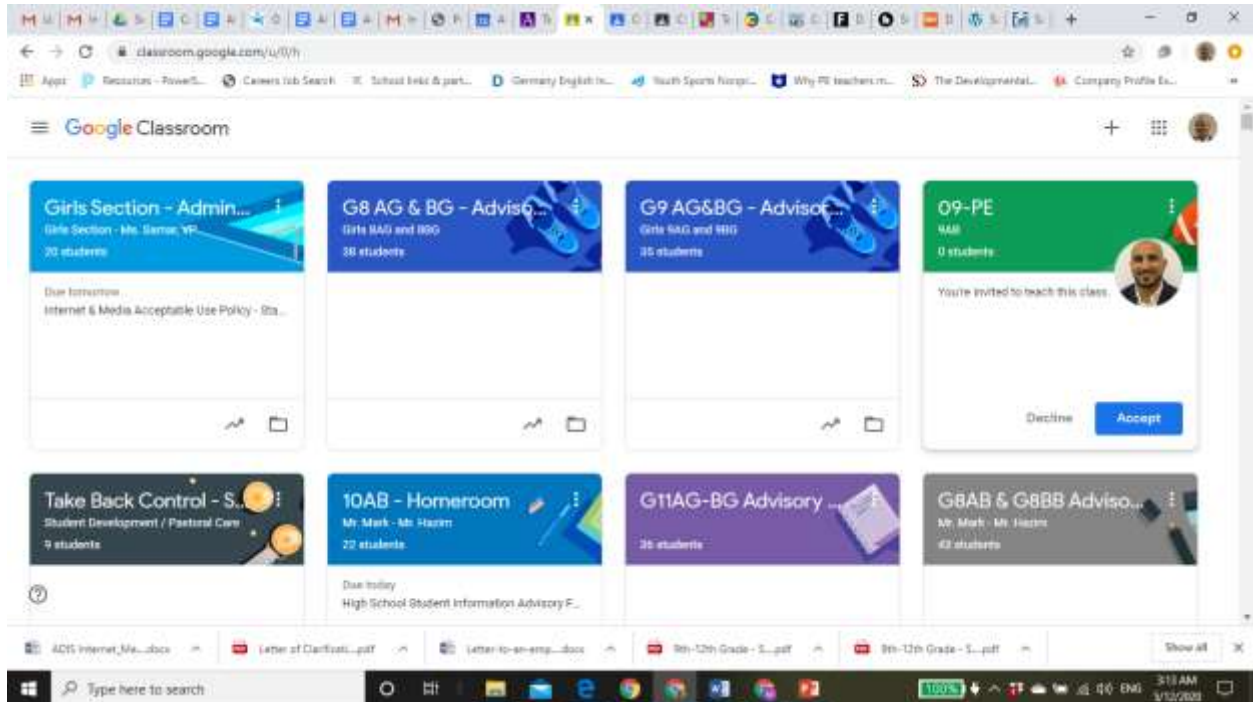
classroom.google.com/u/0/h

Apps Resources - PowerS... Careers Job Search School links & part... Germany English te... Youth Sports Nonpr... Why PE teachers m... The Developmental... Company Profile Ex...

Google Classroom

Girls Section - Admin...
Girls Section - Ms. Samar, VP...
20 students
Due tomorrow
Internet & Media Acceptable Use Policy - Sta...

G8 AG & BG - Adviso...
Girls 8AG and 8BG
38 students

G9 AG&BG - Advisor...
Girls 9AG and 9BG
35 students

09-PE
9AB
0 students
You're invited to teach this class.
Decline
Accept

Take Back Control - S...
Student Development / Pastoral Care
9 students

10AB - Homeroom
Mr. Mark - Mr. Hazim
22 students
Due today
High School Student Information Advisory F...

G11AG-BG Advisory ...
26 students

G8AB & G8BB Adviso...
Mr. Mark - Mr. Hazim
42 students

ADIS Internet_Me....docx
Letter of Clarificati....pdf
Letter-to-an-emp....docx
9th-12th Grade - S....pdf
9th-12th Grade - S....pdf
Show all

Type here to search
ENG
3:13 AM
3/12/2020